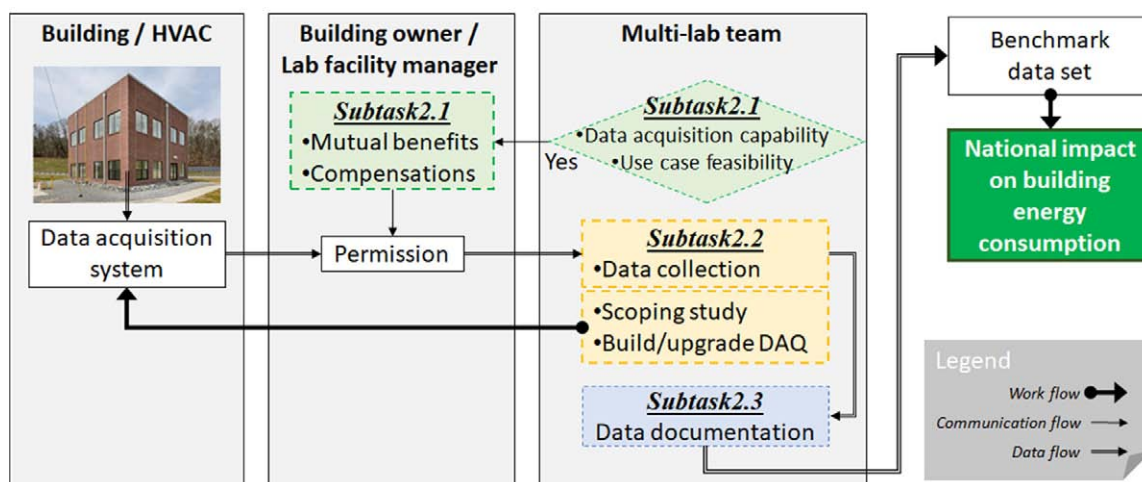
Building / HVAC

Data acquisition system

Building owner / Lab facility manager

Subtask2.1
•Mutual benefits
•Compensations

Permission

Multi-lab team

Subtask2.1
•Data acquisition capability
•Use case feasibility

Yes

Subtask2.2
•Data collection

•Scoping study
•Build/upgrade DAQ

Subtask2.3
Data documentation

Benchmark data set

National impact on building energy consumption

Legend
Work flow
Communication flow
Data flow